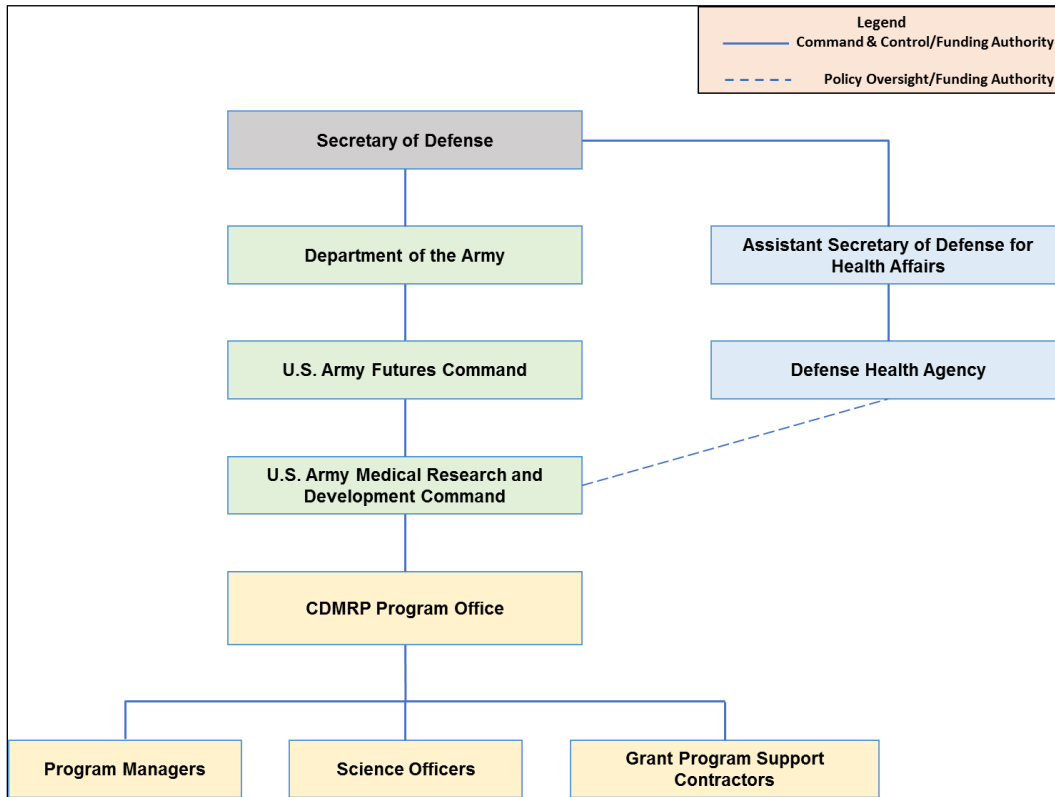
Legend
Command & Control/Funding Authority
Policy Oversight/Funding Authority

Secretary of Defense

Department of the Army

Assistant Secretary of Defense for Health Affairs

U.S. Army Futures Command

Defense Health Agency

U.S. Army Medical Research and Development Command

CDMRP Program Office

Program Managers

Science Officers

Grant Program Support Contractors